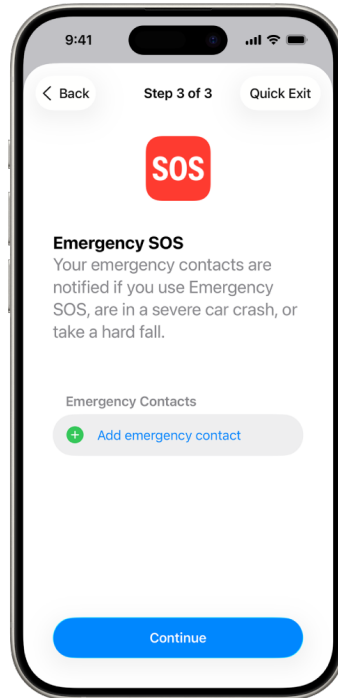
9:41

Back

Step 3 of 3

Quick Exit

SOS

Emergency SOS

Your emergency contacts are notified if you use Emergency SOS, are in a severe car crash, or take a hard fall.

Emergency Contacts

Add emergency contact

Continue